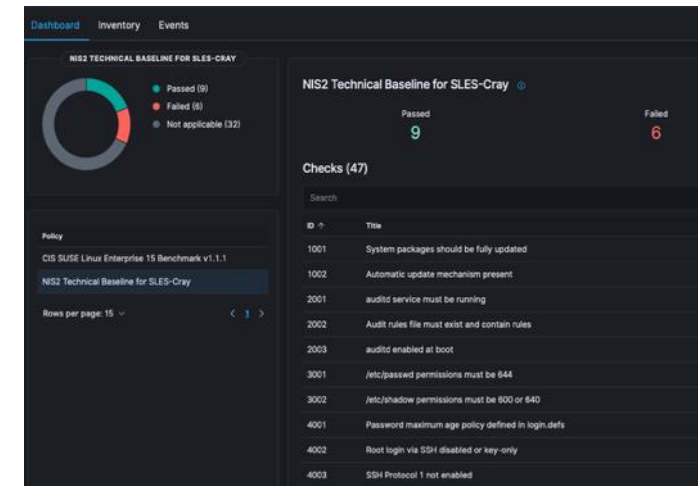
Dashboard Inventory Events

NIS2 TECHNICAL BASELINE FOR SLES-CRAY

Passed (9)
Failed (6)
Not applicable (32)

Policy

CIS SUSE Linux Enterprise 15 Benchmark v1.1.1

NIS2 Technical Baseline for SLES-Cray

Rows per page: 15

< 1 >

NIS2 Technical Baseline for SLES-Cray

Passed
9

Failed
6

Checks (47)

Search

| ID ↑ | Title |
|---|---|
| 1001 | System packages should be fully updated |
| 1002 | Automatic update mechanism present |
| 2001 | auditd service must be running |
| 2002 | Audit rules file must exist and contain rules |
| 2003 | auditd enabled at boot |
| 3001 | /etc/passwd permissions must be 644 |
| 3002 | /etc/shadow permissions must be 600 or 640 |
| 4001 | Password maximum age policy defined in login.defs |
| 4002 | Root login via SSH disabled or key-only |
| 4003 | SSH Protocol 1 not enabled |